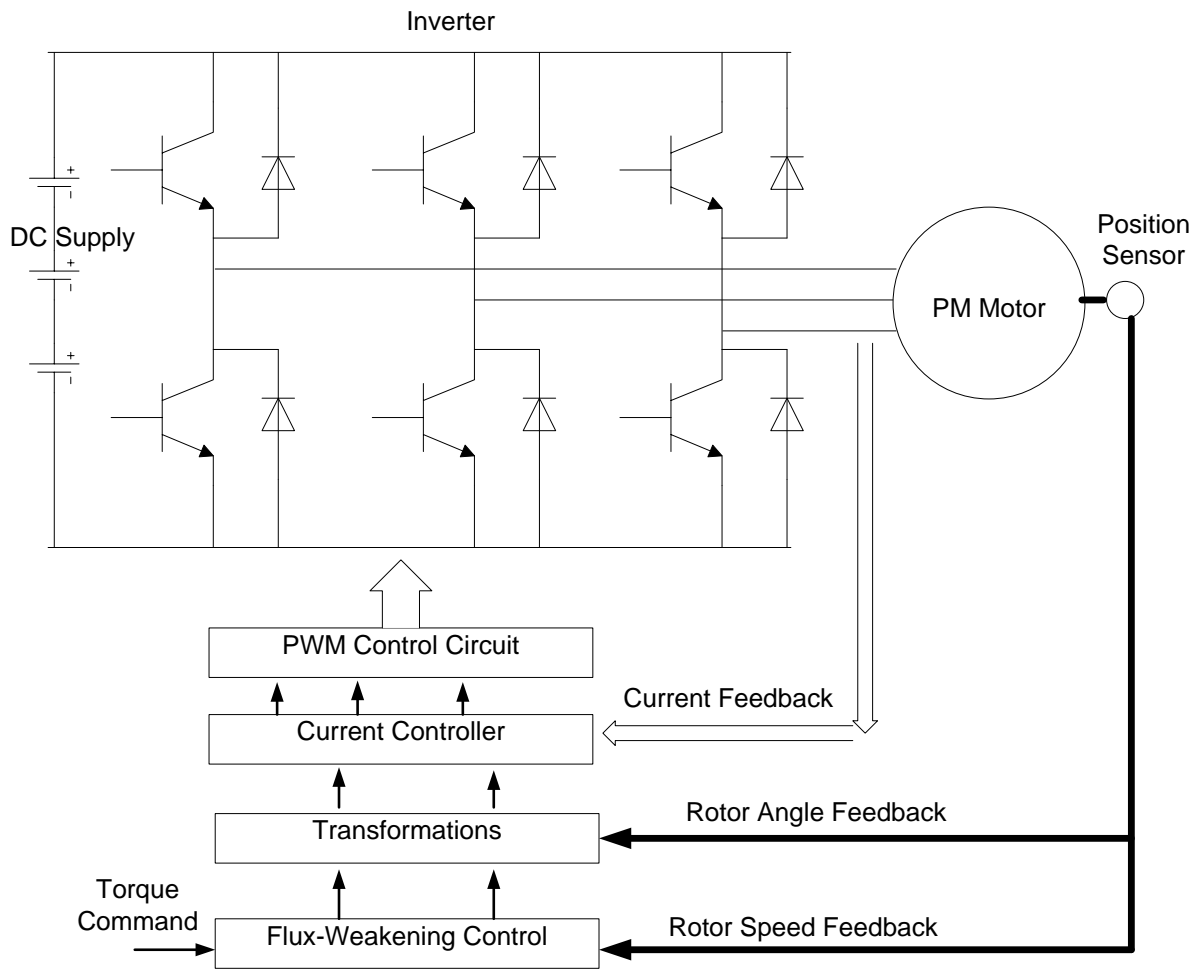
Inverter

DC Supply

+
-
+
-
+
-

Position Sensor

PM Motor

PWM Control Circuit

Current Feedback

Current Controller

Rotor Angle Feedback

Transformations

Torque Command

Flux-Weakening Control

Rotor Speed Feedback